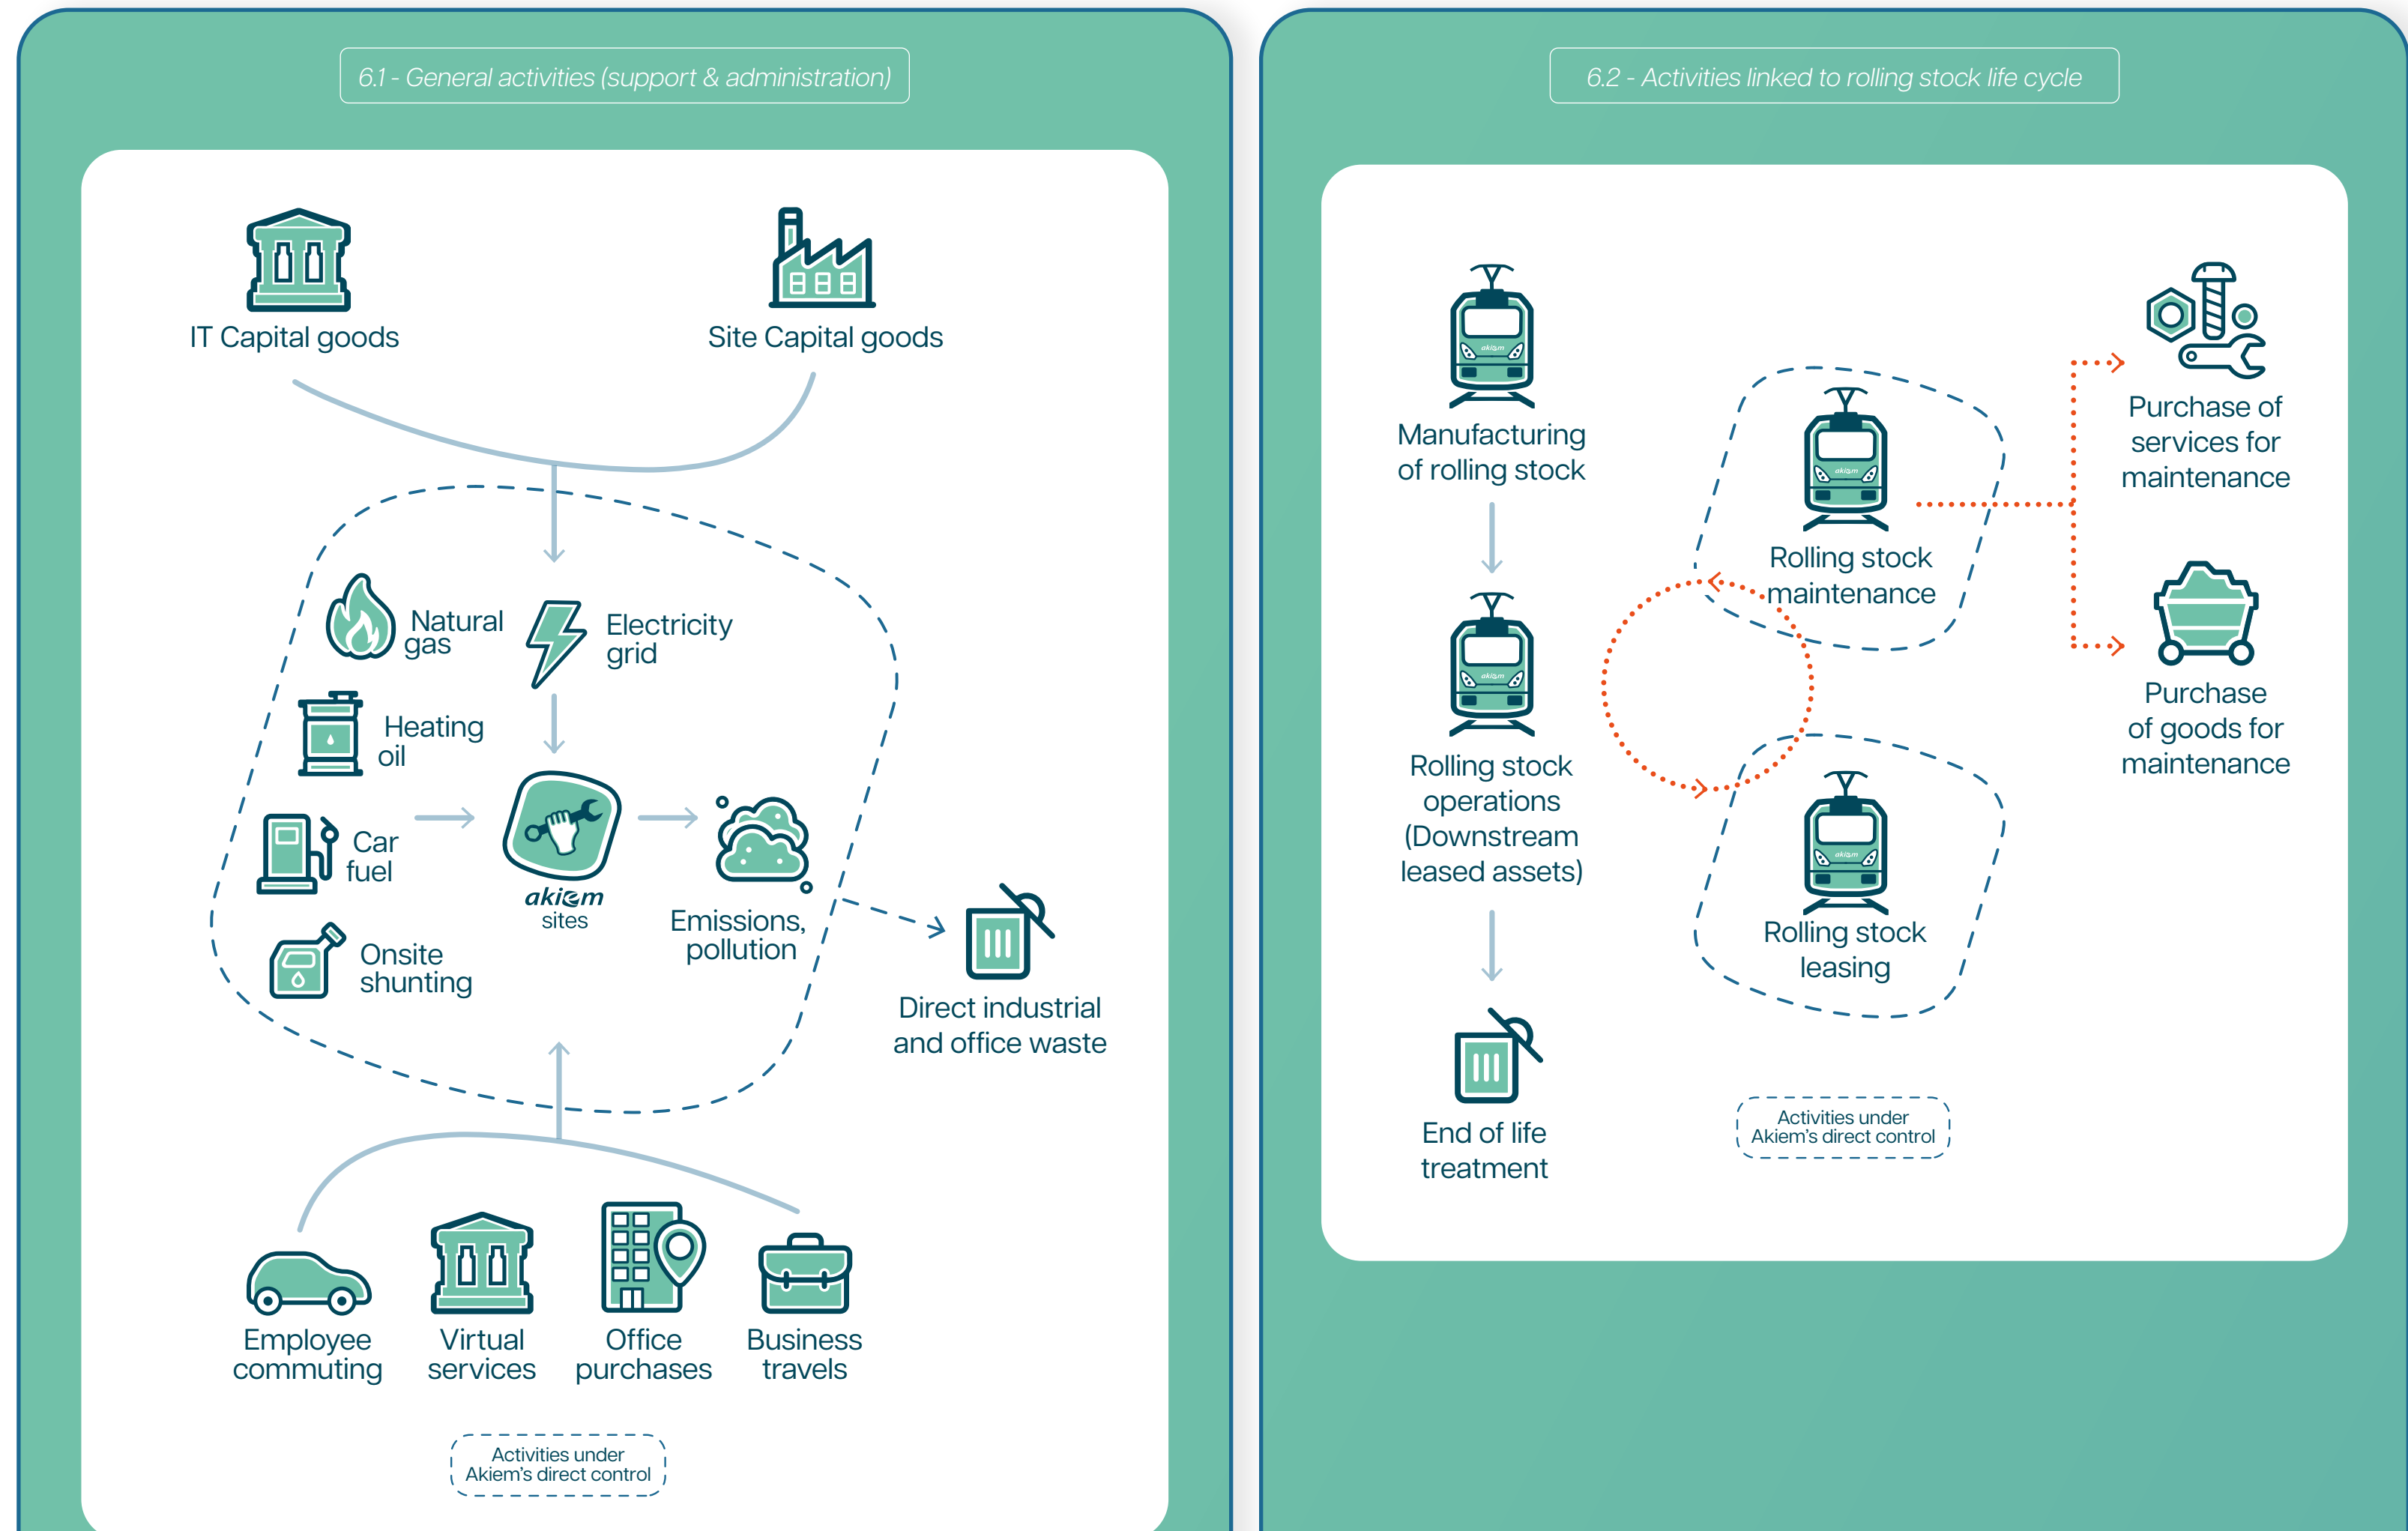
6.1 - General activities (support & administration)

IT Capital goods

Site Capital goods

Natural gas

Electricity grid

Heating oil

Car fuel

akiem sites

Emissions, pollution

Onsite shunting

Direct industrial and office waste

Employee commuting

Virtual services

Office purchases

Business travels

Activities under Akiem's direct control

6.2 - Activities linked to rolling stock life cycle

Manufacturing of rolling stock

Rolling stock operations (Downstream leased assets)

End of life treatment

Rolling stock maintenance

Rolling stock leasing

Purchase of services for maintenance

Purchase of goods for maintenance

Activities under Akiem's direct control